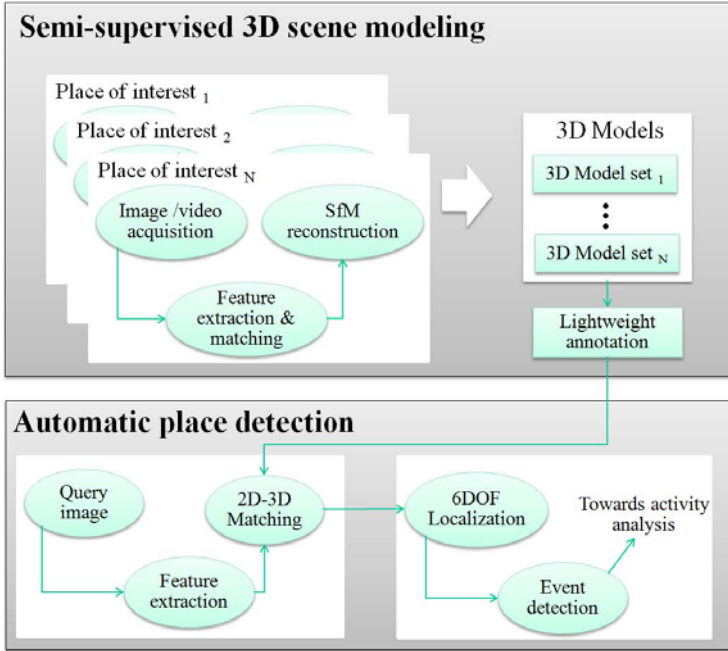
Semi-supervised 3D scene modeling

Place of interest $_1$

Place of interest $_2$

Place of interest $_N$

Image /video acquisition

SfM reconstruction

Feature extraction & matching

3D Models

3D Model set $_1$

3D Model set $_N$

Lightweight annotation

Automatic place detection

Query image

2D-3D Matching

Feature extraction

6DOF Localization

Towards activity analysis

Event detection